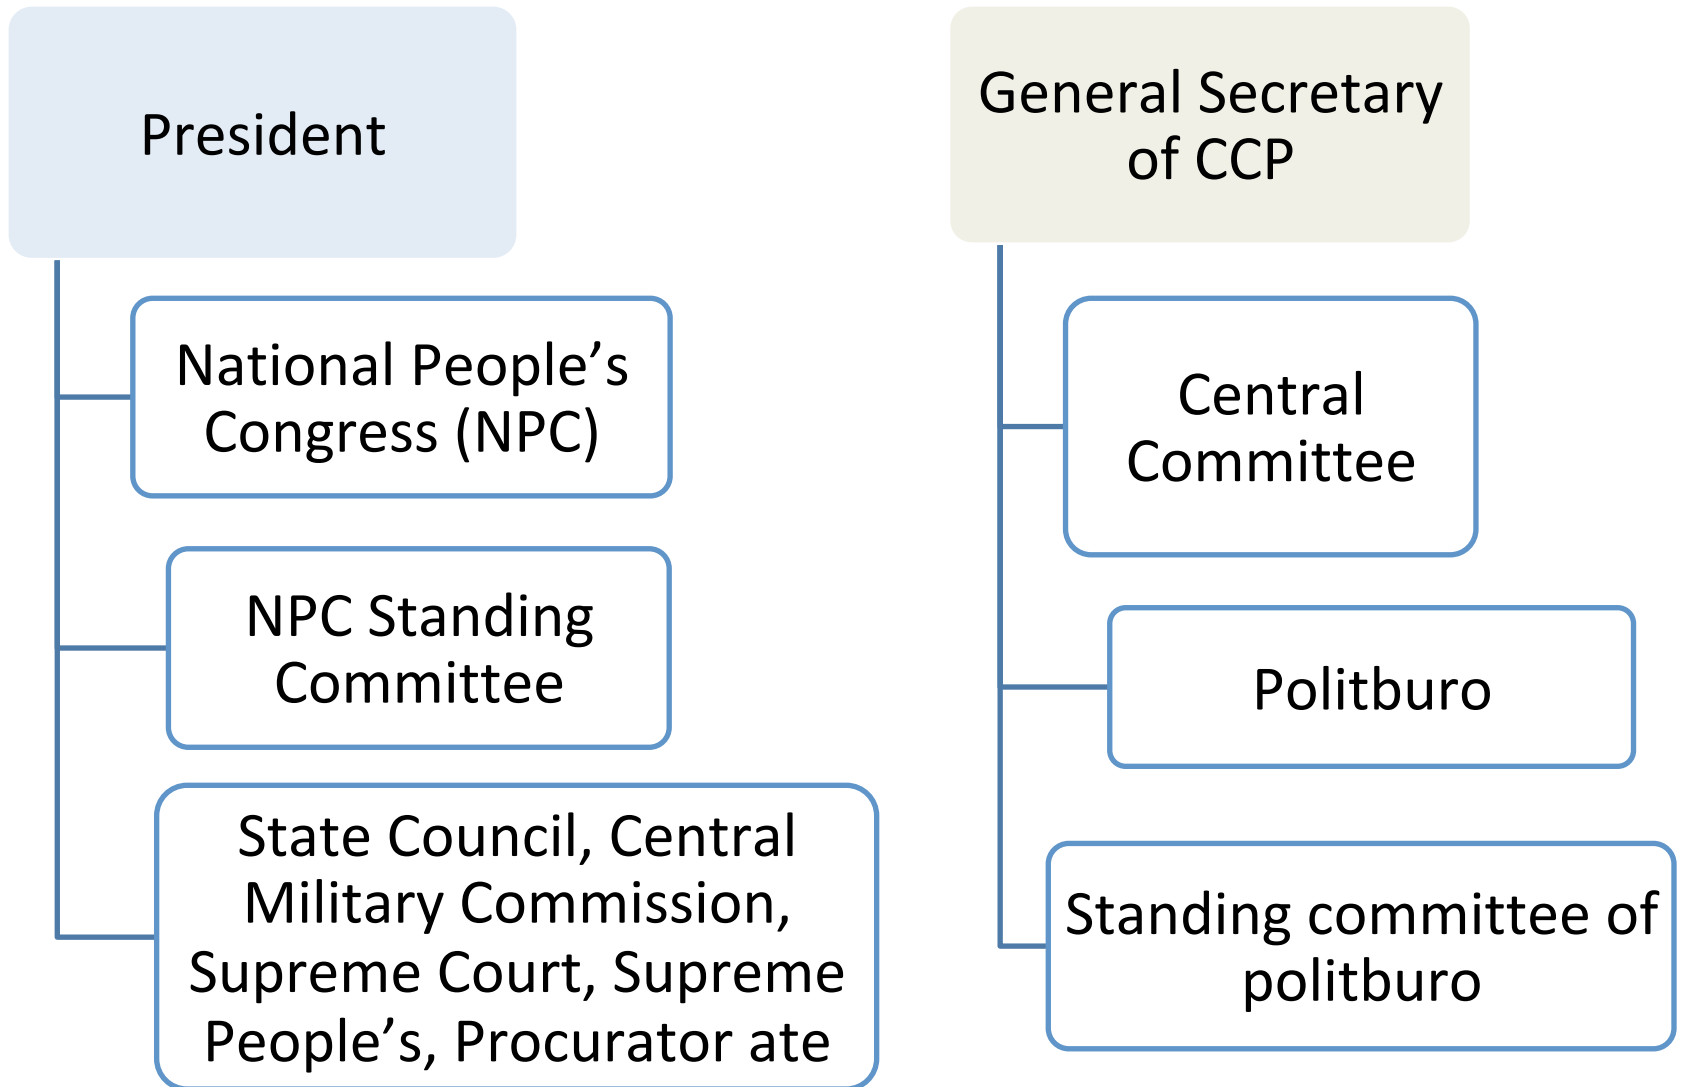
President

National People's Congress (NPC)

NPC Standing Committee

State Council, Central Military Commission, Supreme Court, Supreme People's, Procurator ate

General Secretary of CCP

Central Committee

Politburo

Standing committee of politburo